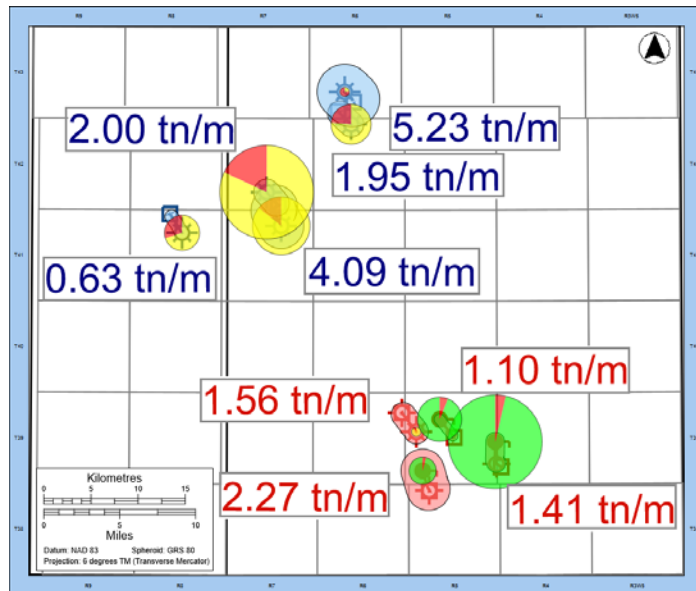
R9
R8
R7
R6
R5
R4
R3W5

T43
T42
T41
T40
T39
T38

2.00 tn/m
5.23 tn/m
1.95 tn/m
0.63 tn/m
4.09 tn/m
1.10 tn/m
1.56 tn/m
2.27 tn/m
1.41 tn/m

Kilometres
0 5 10 15
0 5 10
Miles
Datum: NAD 83 Spheroid: GRS 80
Projection: 6 degrees TM (Transverse Mercator)

R9
R8
R7
R6
R5
R4
R3W5